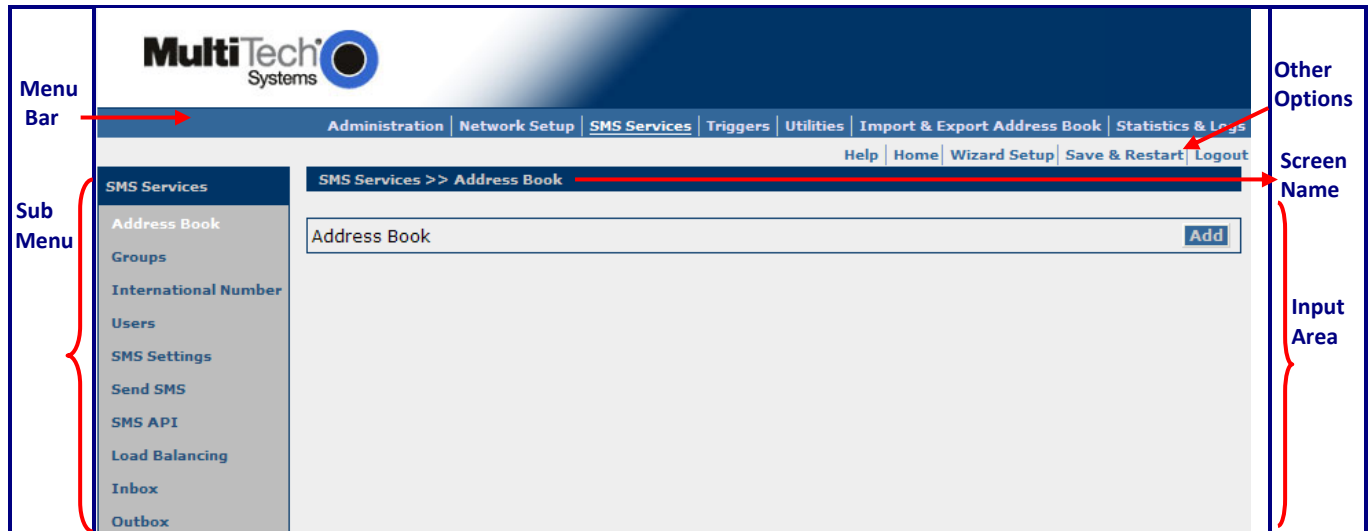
Menu Bar

Sub Menu

MultiTech Systems

Administration | Network Setup | SMS Services | Triggers | Utilities | Import & Export Address Book | Statistics & Logs

Help | Home | Wizard Setup | Save & Restart | Logout

SMS Services

Address Book
Groups
International Number
Users
SMS Settings
Send SMS
SMS API
Load Balancing
Inbox
Outbox

SMS Services >> Address Book

Address Book
Add

Other Options

Screen Name

Input Area